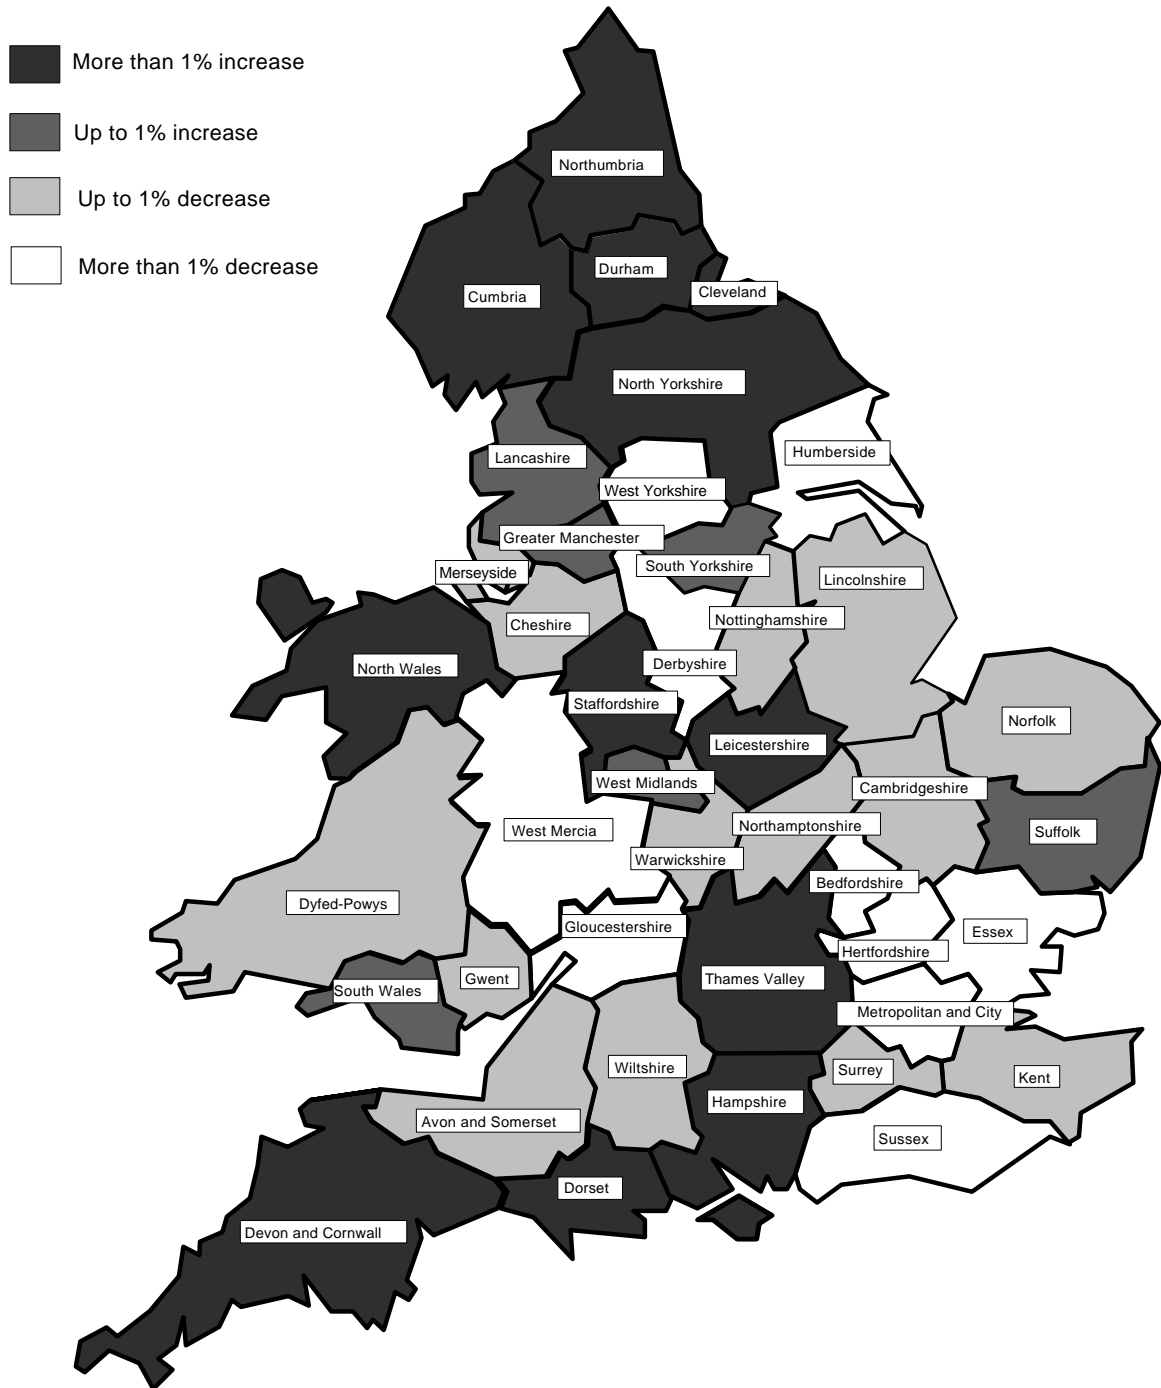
More than 1% increase

Up to 1% increase

Up to 1% decrease

More than 1% decrease

Northumbria

Durham

Cumbria

Cleveland

North Yorkshire

Humberside

Lancashire

West Yorkshire

Greater Manchester

Merseyside

South Yorkshire

Lincolnshire

Cheshire

Nottinghamshire

Derbyshire

North Wales

Staffordshire

Norfolk

Leicestershire

West Midlands

Cambridgeshire

West Mercia

Suffolk

Northamptonshire

Warwickshire

Bedfordshire

Dyfed-Powys

Gloucestershire

Essex

Hertfordshire

Gwent

Thames Valley

South Wales

Metropolitan and City

Wiltshire

Surrey

Kent

Hampshire

Avon and Somerset

Sussex

Dorset

Devon and Cornwall